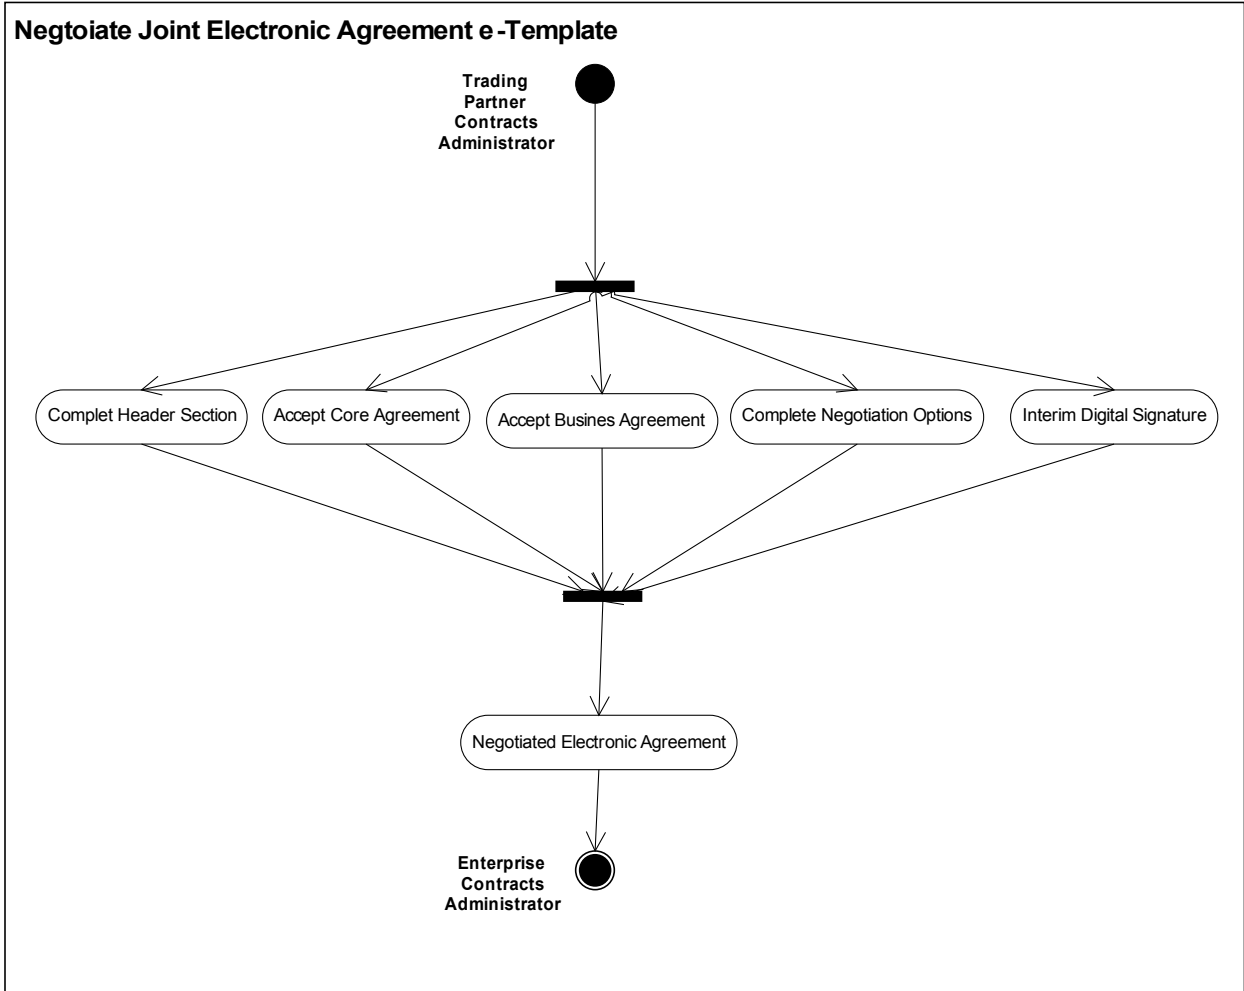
Negtoiate Joint Electronic Agreement e-Template

Trading Partner Contracts Administrator

Complet Header Section

Accept Core Agreement

Accept Busines Agreement

Complete Negotiation Options

Interim Digital Signature

Negotiated Electronic Agreement

Enterprise Contracts Administrator